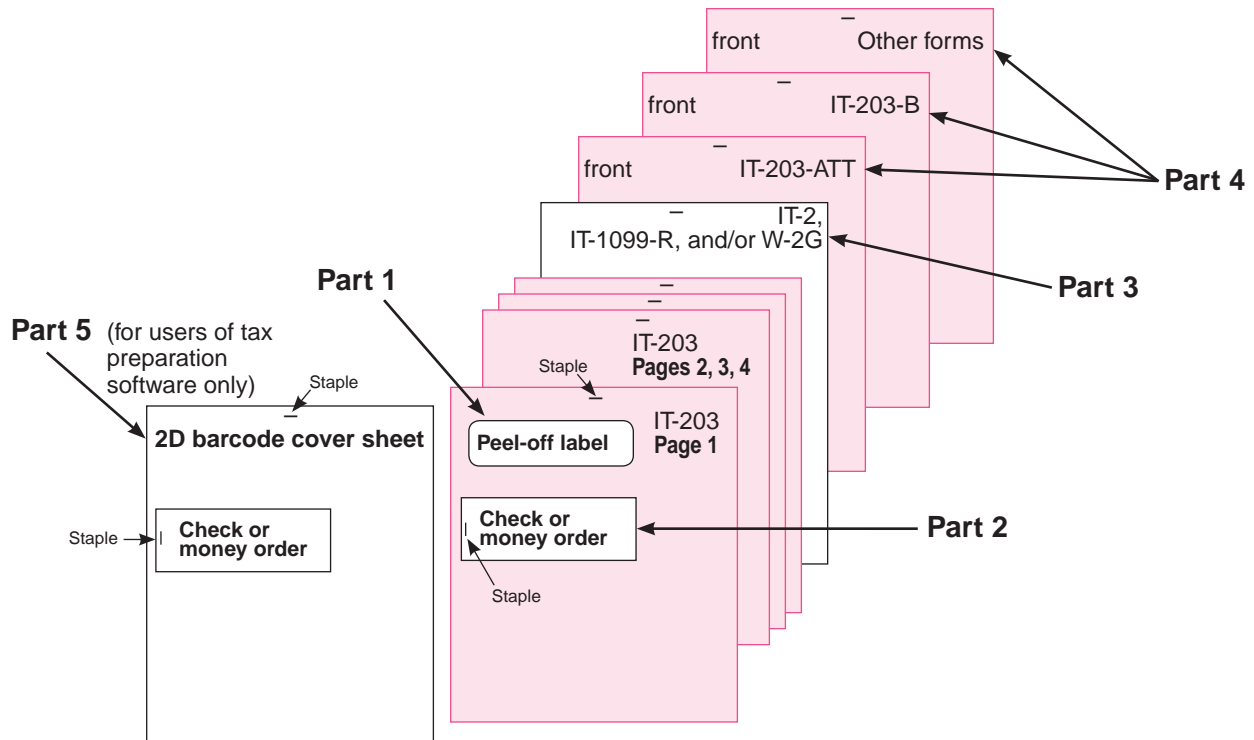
front Other forms

front IT-203-B

front IT-203-ATT

Part 4

IT-2, IT-1099-R, and/or W-2G

Part 3

Part 1

Part 5 (for users of tax preparation software only)

Staple

2D barcode cover sheet

Staple

Check or money order

IT-203
Pages 2, 3, 4

Staple

IT-203
Page 1

Peel-off label

Check or money order

Staple

Part 2